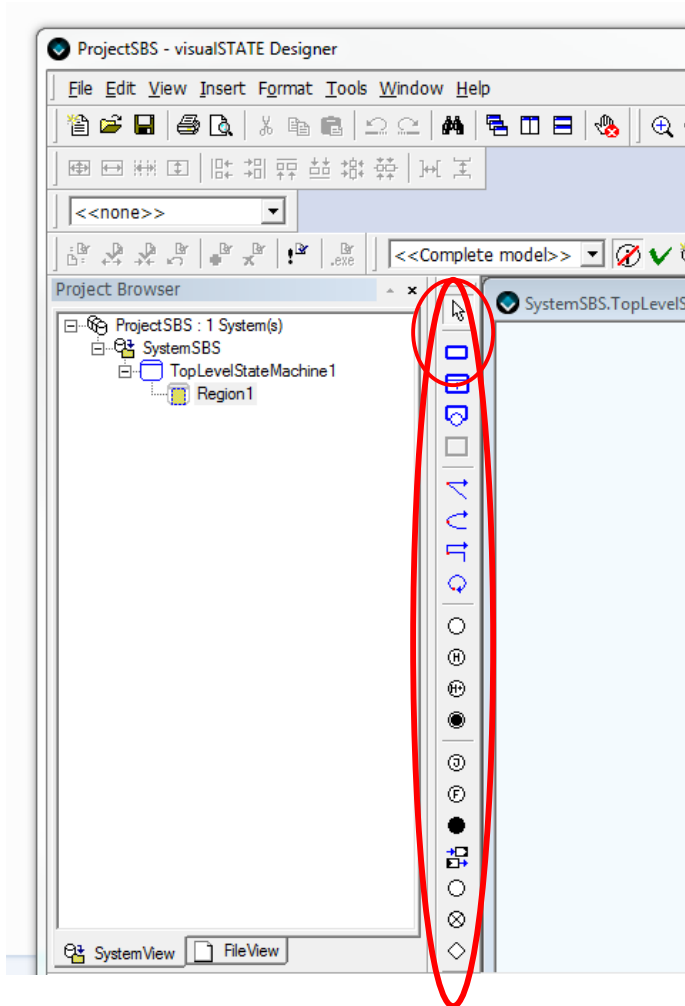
ProjectSBS - visualSTATE Designer

File Edit View Insert Format Tools Window Help

<<none>>

<<Complete model>>

Project Browser

ProjectSBS : 1 System(s)
SystemSBS
TopLevelStateMachine1
Region1

SystemView FileView

SystemSBS.TopLevelS